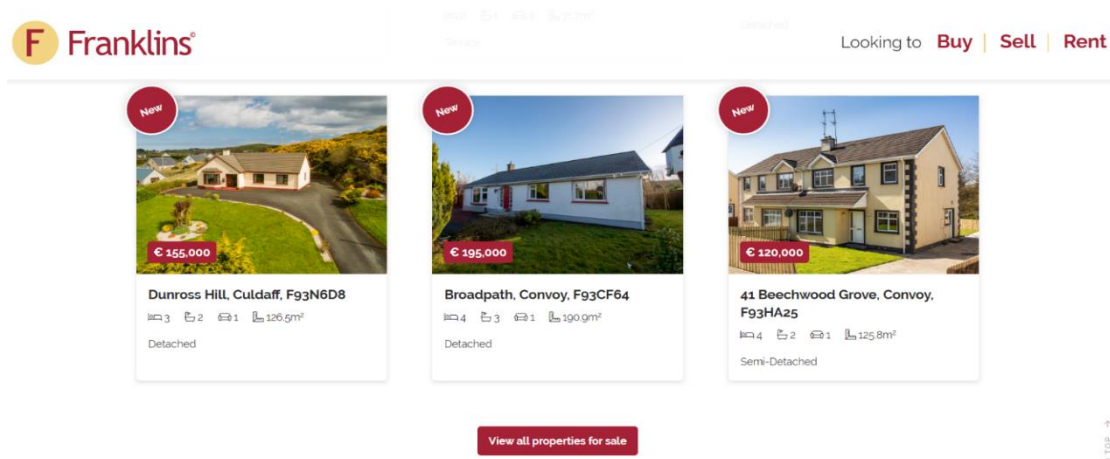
F Franklins®

Looking to Buy | Sell | Rent

New

€ 155,000

Dunross Hill, Culdaff, F93N6D8

3 2 1 126.5m²

Detached

New

€ 195,000

Broadpath, Convoy, F93CF64

4 3 1 190.9m²

Detached

New

€ 120,000

41 Beechwood Grove, Convoy, F93HA25

4 2 1 125.8m²

Semi-Detached

View all properties for sale

TOP